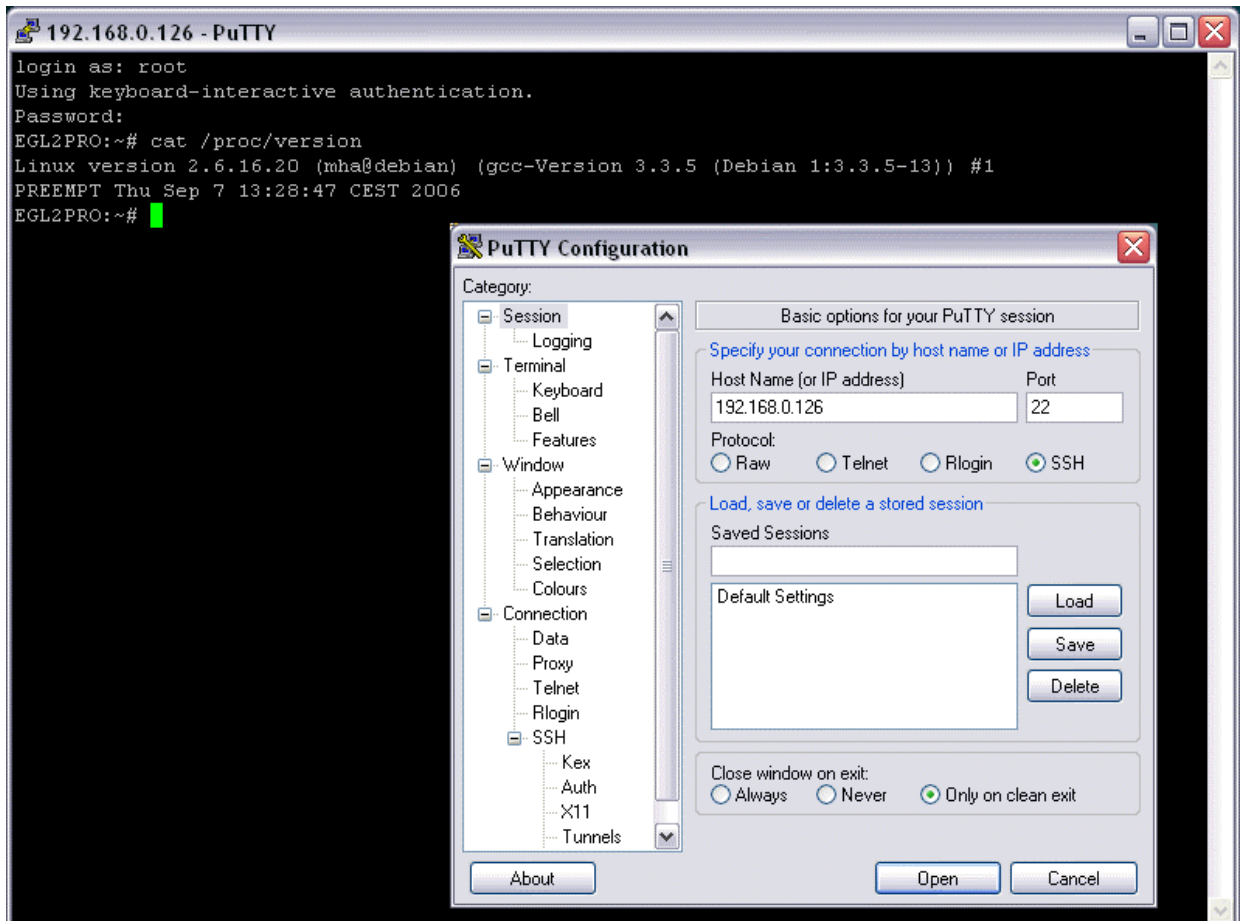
192.168.0.126 - PuTTY

login as: root
Using keyboard-interactive authentication.
Password:
EGL2PRO:~# cat /proc/version
Linux version 2.6.16.20 (mha@debian) (gcc-Version 3.3.5 (Debian 1:3.3.5-13)) #1 PREEMPT Thu Sep 7 13:28:47 CEST 2006
EGL2PRO:~#

PuTTY Configuration

Category:

Session
Logging
Terminal
Keyboard
Bell
Features
Window
Appearance
Behaviour
Translation
Selection
Colours
Connection
Data
Proxy
Telnet
Rlogin
SSH
Kex
Auth
X11
Tunnels

Basic options for your PuTTY session

Specify your connection by host name or IP address

Host Name (or IP address)
192.168.0.126

Port
22

Protocol:
Raw
Telnet
Rlogin
SSH

Load, save or delete a stored session

Saved Sessions

Default Settings

Load
Save
Delete

Close window on exit:
Always
Never
Only on clean exit

About
Open
Cancel